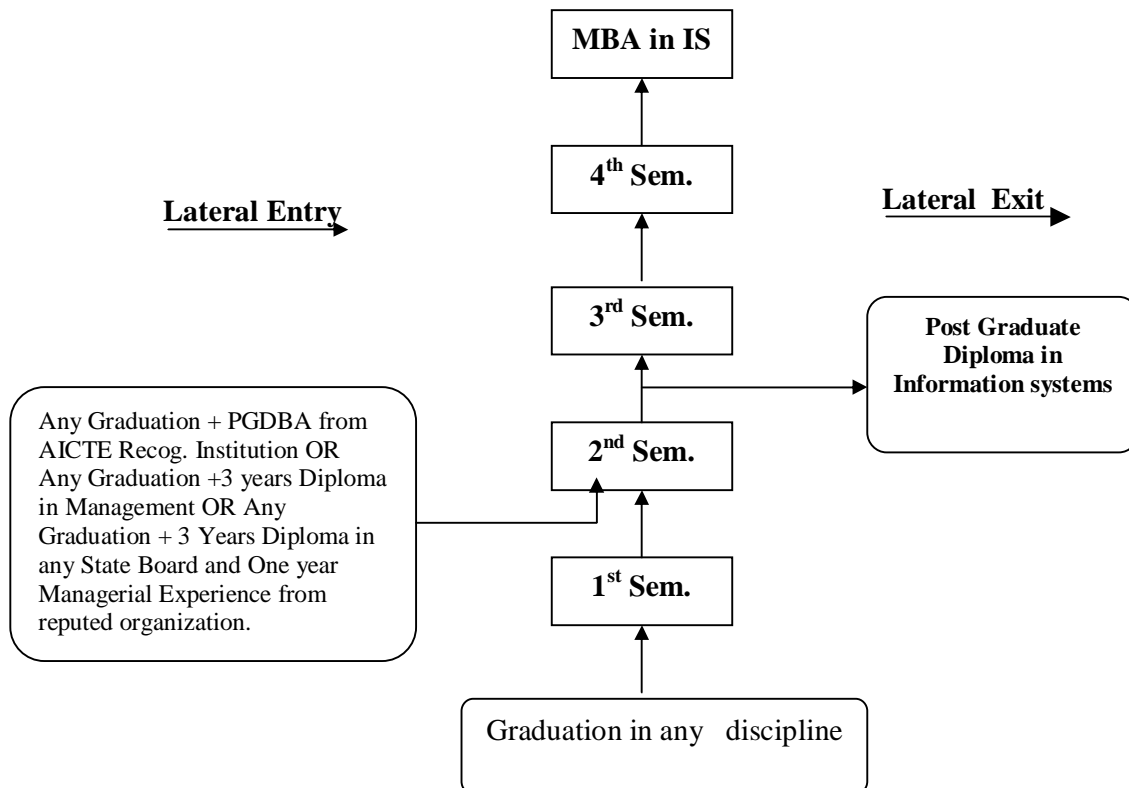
MBA in IS

4$^{th}$ Sem.

Lateral Entry

Lateral Exit

3$^{rd}$ Sem.

Post Graduate Diploma in Information systems

Any Graduation + PGDBA from AICTE Recog. Institution OR Any Graduation +3 years Diploma in Management OR Any Graduation + 3 Years Diploma in any State Board and One year Managerial Experience from reputed organization.

2$^{nd}$ Sem.

1$^{st}$ Sem.

Graduation in any discipline